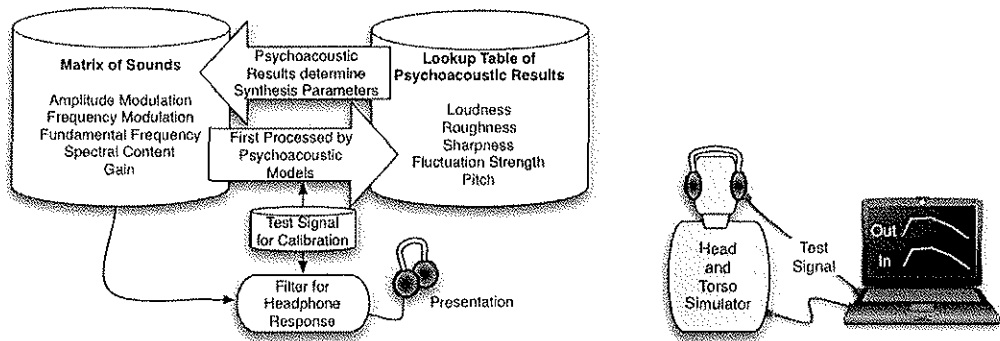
Matrix of Sounds

Amplitude Modulation
Frequency Modulation
Fundamental Frequency
Spectral Content
Gain

Psychoacoustic Results determine Synthesis Parameters

First Processed by Psychoacoustic Models

Lookup Table of Psychoacoustic Results

Loudness
Roughness
Sharpness
Fluctuation Strength
Pitch

Test Signal for Calibration

Filter for Headphone Response

Presentation

Head and Torso Simulator

Test Signal

Out

In